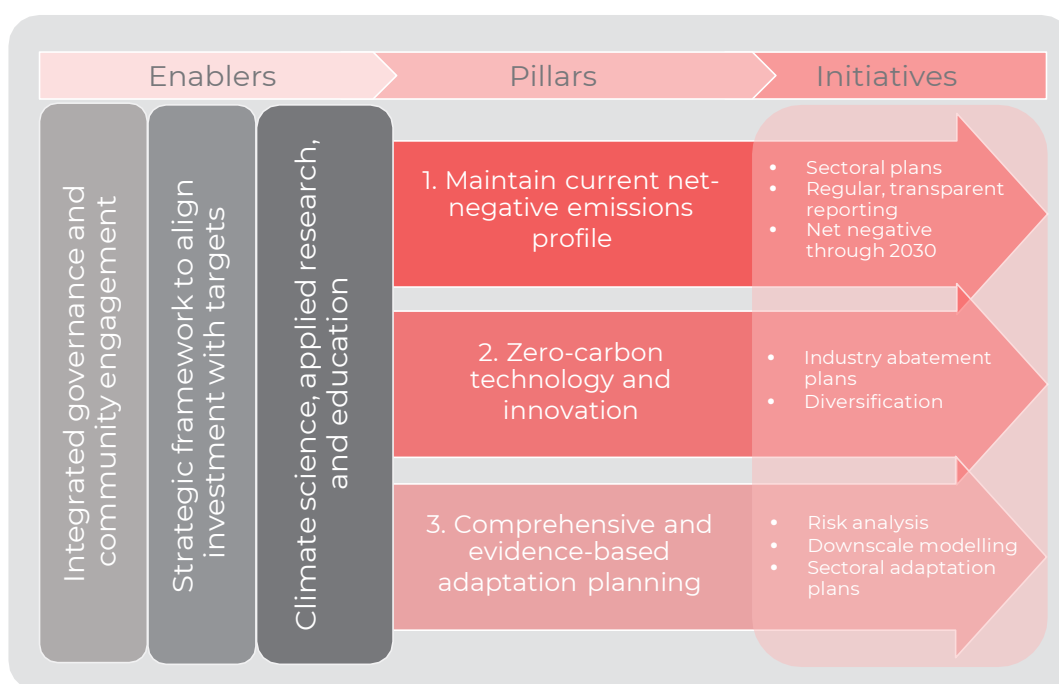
Enablers

Pillars

Initiatives

Integrated governance and community engagement

Strategic framework to align investment with targets

Climate science, applied research, and education

1. Maintain current net-negative emissions profile

- Sectoral plans
- Regular, transparent reporting
- Net negative through 2030

2. Zero-carbon technology and innovation

- Industry abatement plans
- Diversification

3. Comprehensive and evidence-based adaptation planning

- Risk analysis
- Downscale modelling
- Sectoral adaptation plans